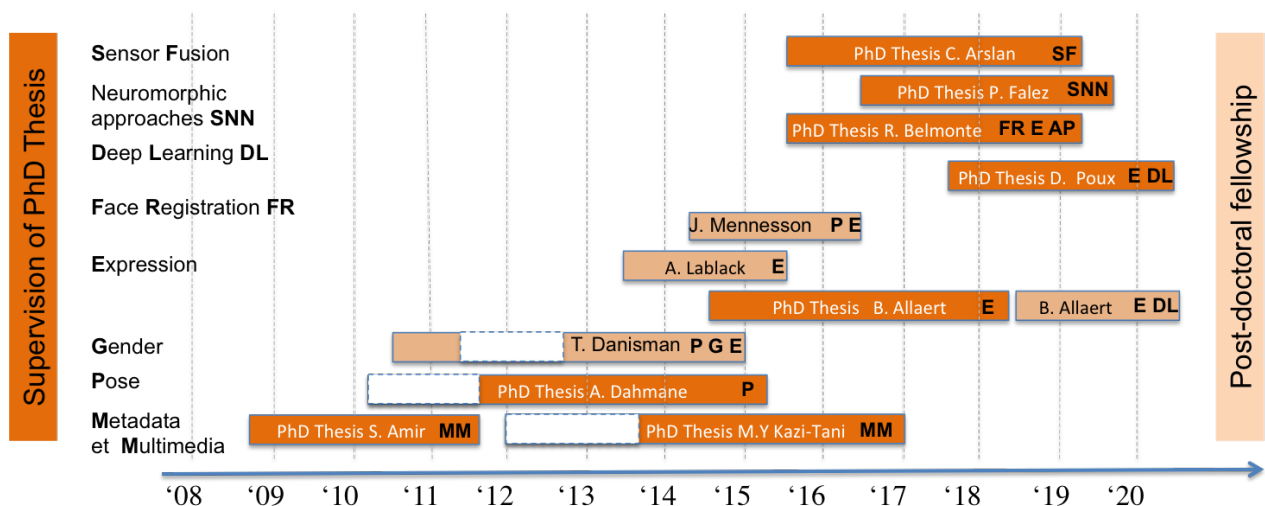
Supervision of PhD Thesis

Sensor Fusion

Neuromorphic approaches SNN

Deep Learning DL

Face Registration FR

Expression

Gender

Pose

Metadata et Multimedia

PhD Thesis C. Arslan SF

PhD Thesis P. Falez SNN

PhD Thesis R. Belmonte FR E AP

PhD Thesis D. Poux E DL

J. Mennesson P E

A. Lablack E

PhD Thesis B. Allaert E

B. Allaert E DL

T. Danisman P G E

PhD Thesis A. Dahmane P

PhD Thesis S. Amir MM

PhD Thesis M.Y Kazi-Tani MM

'08 '09 '10 '11 '12 '13 '14 '15 '16 '17 '18 '19 '20

Post-doctoral fellowship